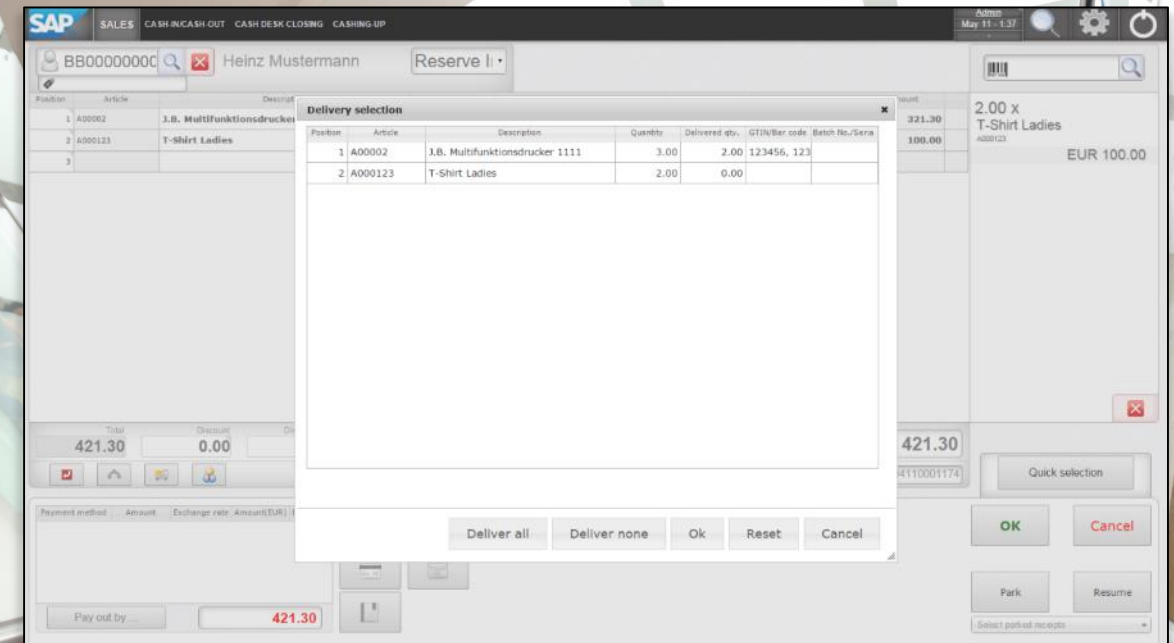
SAP SALES CASH-IN/CASH-OUT CASH DESK CLOSING CASHING-UP

Admin May 11 - 1:37

BB0000000C Heinz Mustermann Reserve I

| Position | Article | Descript |
|---|---|---|
| 1 | A00002 | J.B. Multifunktionsdrucker |
| 2 | A000123 | T-Shirt Ladies |
| 3 | | |

ount
321.30
100.00

2.00 x
T-Shirt Ladies
A000123
EUR 100.00

Total 421.30 Discount 0.00

421.30

Quick selection

Payment method Amount Exchange rate Amount(EUR)

Pay out by... 421.30

OK Cancel

Park Resume

Select parked receipts

Delivery selection

| Position | Article | Description | Quantity | Delivered qty. | GTIN/Bar code | Batch No./Seria |
|---|---|---|---|---|---|---|
| 1 | A00002 | J.B. Multifunktionsdrucker 1111 | 3.00 | 2.00 | 123456, 123 | |
| 2 | A000123 | T-Shirt Ladies | 2.00 | 0.00 | | |

Deliver all Deliver none Ok Reset Cancel